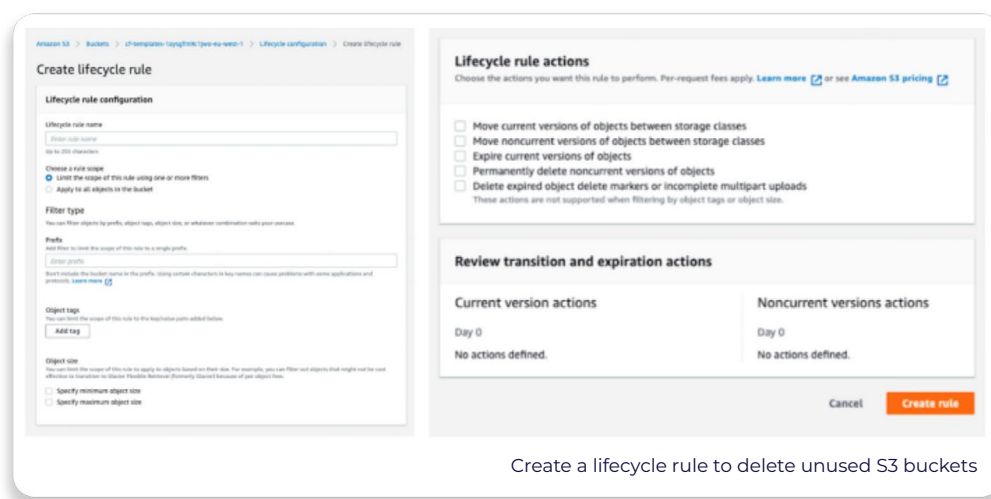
Amazon S3 > Buckets > cf-templates-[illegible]-eu-west-1 > Lifecycle configuration > Create lifecycle rule

Create lifecycle rule

Lifecycle rule configuration

Lifecycle rule name

Enter rule name

Up to 255 characters

Choose a rule scope

Limit the scope of this rule using one or more filters

Apply to all objects in the bucket

Filter type

You can filter objects by prefix, object tags, object size, or whatever combination suits your usecase.

Prefix

Add filter to limit the scope of this rule to a single prefix.

Enter prefix

Don't include the bucket name in the prefix. Using certain characters in key names can cause problems with some applications and protocols. Learn more

Object tags

You can limit the scope of this rule to the key/value pairs added below.

Add tag

Object size

You can limit the scope of this rule to apply to objects based on their size. For example, you can filter out objects that might not be cost effective to transition to Glacier Flexible Retrieval (formerly Glacier) because of per-object fees.

Specify minimum object size

Specify maximum object size

Lifecycle rule actions

Choose the actions you want this rule to perform. Per-request fees apply. Learn more or see Amazon S3 pricing

Move current versions of objects between storage classes

Move noncurrent versions of objects between storage classes

Expire current versions of objects

Permanently delete noncurrent versions of objects

Delete expired object delete markers or incomplete multipart uploads

These actions are not supported when filtering by object tags or object size.

Review transition and expiration actions

Current version actions

Day 0

No actions defined.

Noncurrent versions actions

Day 0

No actions defined.

Cancel

Create rule

Create a lifecycle rule to delete unused S3 buckets